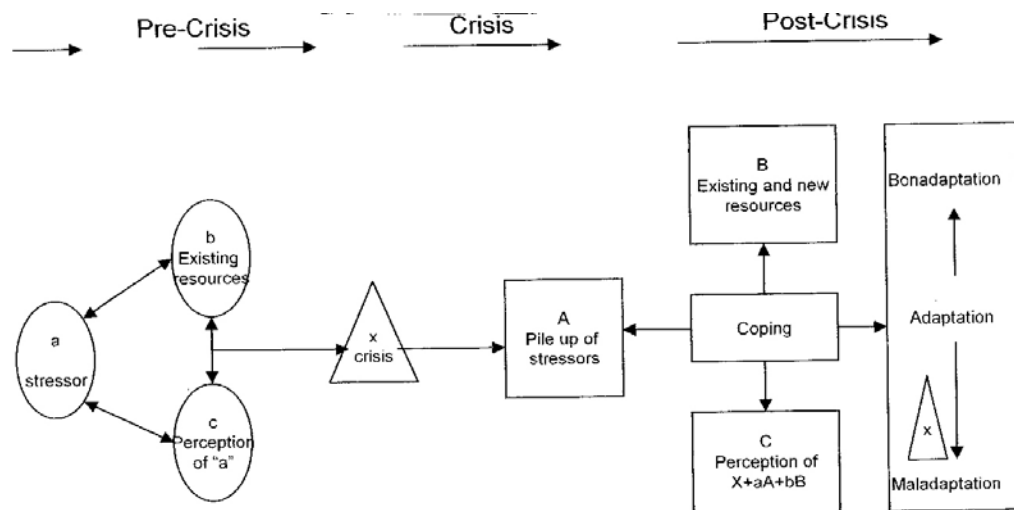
Pre-Crisis

Crisis

Post-Crisis

a

stressor

b
Existing
resources

c
Perception
of "a"

x
crisis

A
Pile up of
stressors

B
Existing and new
resources

Coping

C
Perception of
X+aA+bB

Bonadaptation

Adaptation

x

Maladaptation